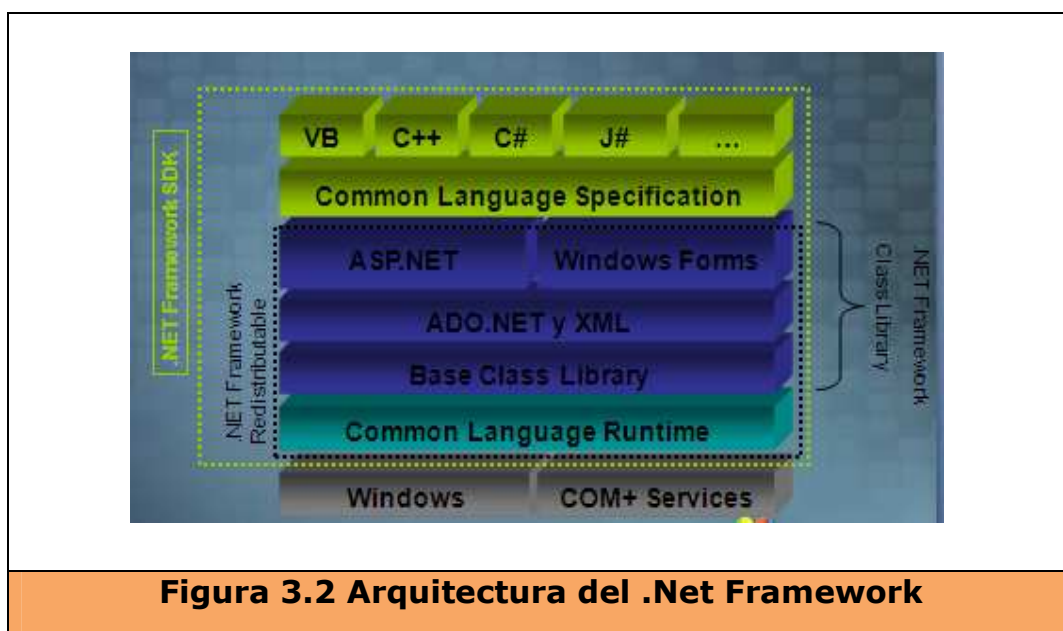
.NET Framework SDK

VB C++ C# J# ...

Common Language Specification

ASP.NET Windows Forms

ADO.NET y XML

Base Class Library

Common Language Runtime

.NET Framework Redistributable

.NET Framework Class Library

.NET Framework

Windows COM+ Services

Figura 3.2 Arquitectura del .Net Framework